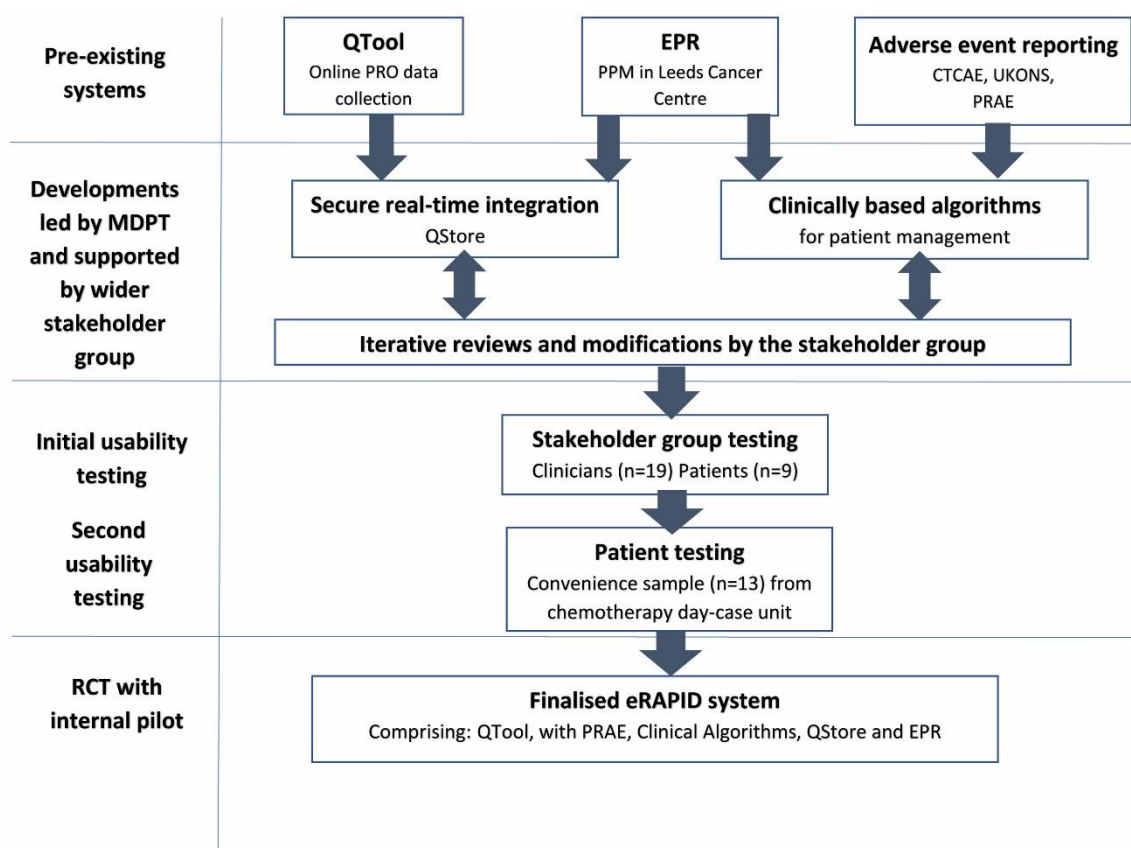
Pre-existing systems

QTool
Online PRO data collection

EPR
PPM in Leeds Cancer Centre

Adverse event reporting
CTCAE, UKONS, PRAE

Developments led by MDPT and supported by wider stakeholder group

Secure real-time integration
QStore

Clinically based algorithms
for patient management

Iterative reviews and modifications by the stakeholder group

Initial usability testing

Stakeholder group testing
Clinicians (n=19) Patients (n=9)

Second usability testing

Patient testing
Convenience sample (n=13) from chemotherapy day-case unit

RCT with internal pilot

Finalised eRAPID system
Comprising: QTool, with PRAE, Clinical Algorithms, QStore and EPR